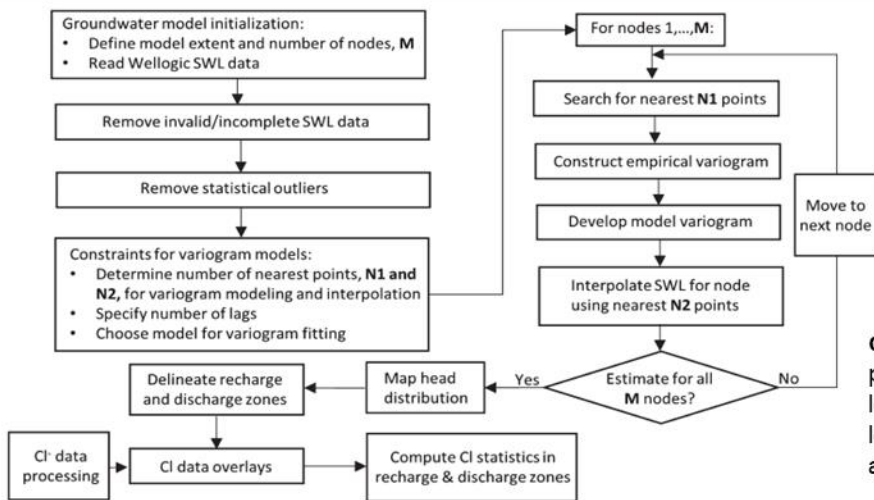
Groundwater model initialization:
• Define model extent and number of nodes, **M**
• Read Wellogic SWL data

Remove invalid/incomplete SWL data

Remove statistical outliers

Constraints for variogram models:
• Determine number of nearest points, **N1 and N2,** for variogram modeling and interpolation
• Specify number of lags
• Choose model for variogram fitting

For nodes 1,...,**M**:

Search for nearest **N1** points

Construct empirical variogram

Develop model variogram

Interpolate SWL for node using nearest **N2** points

Move to next node

Estimate for all **M** nodes?

Yes

No

Map head distribution

Delineate recharge and discharge zones

Cl⁻ data processing

Cl data overlays

Compute Cl statistics in recharge & discharge zones

C
p
l
l
a